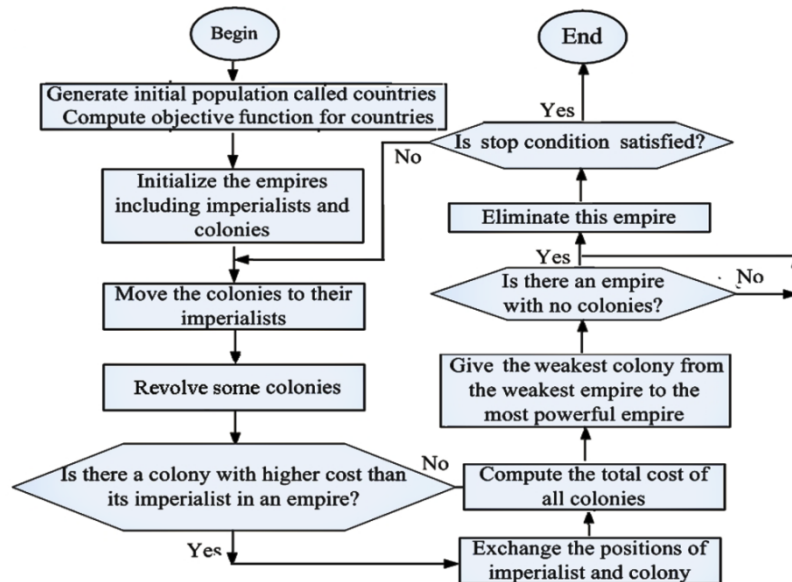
Begin

Generate initial population called countries
Compute objective function for countries

Initialize the empires including imperialists and colonies

Move the colonies to their imperialists

Revolve some colonies

Is there a colony with higher cost than its imperialist in an empire?

Yes

No

Exchange the positions of imperialist and colony

Compute the total cost of all colonies

Give the weakest colony from the weakest empire to the most powerful empire

Is there an empire with no colonies?

No

Yes

Eliminate this empire

Is stop condition satisfied?

No

Yes

End